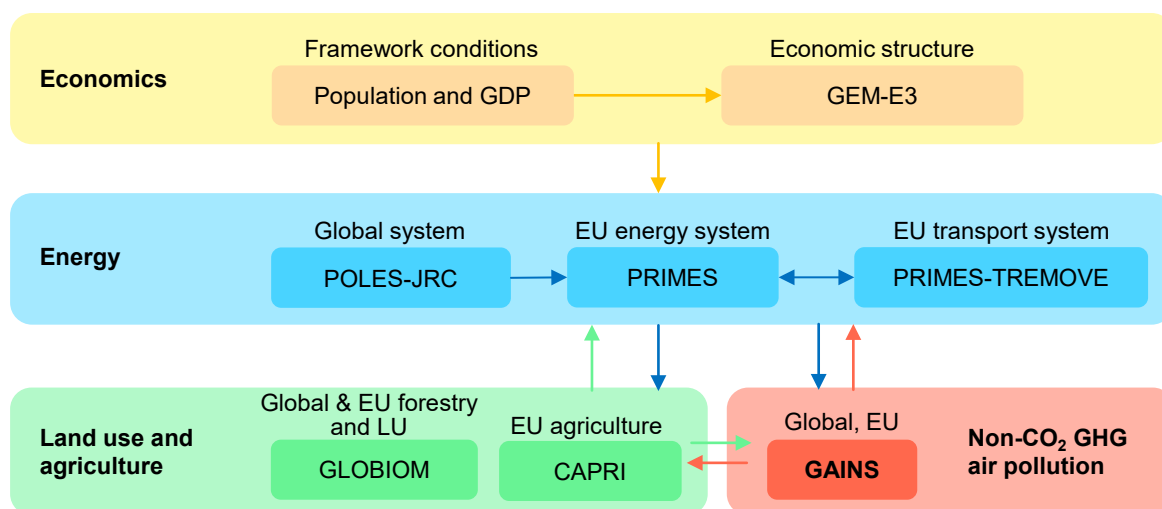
Economics

Framework conditions

Population and GDP

Economic structure

GEM-E3

Energy

Global system

POLES-JRC

EU energy system

PRIMES

EU transport system

PRIMES-TREMOVE

Land use and agriculture

Global & EU forestry and LU

GLOBIOM

EU agriculture

CAPRI

Global, EU

GAINS

Non-$CO_2$ GHG air pollution